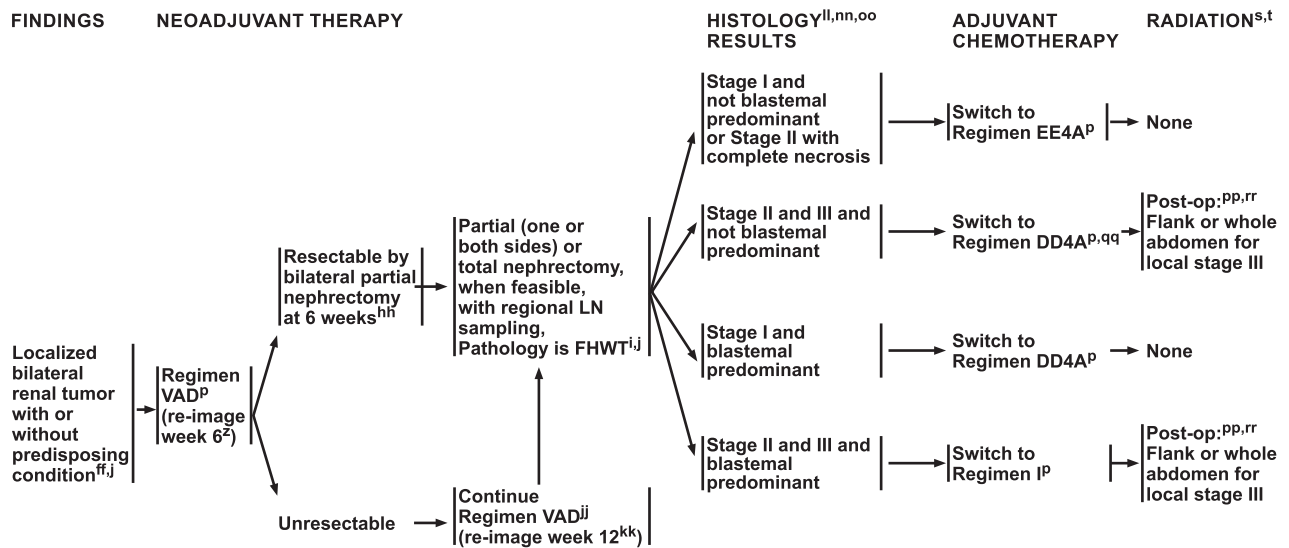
FINDINGS

NEOADJUVANT THERAPY

HISTOLOGY$^{ll,nn,oo}$ RESULTS

ADJUVANT CHEMOTHERAPY

RADIATION$^{s,t}$

Localized bilateral renal tumor with or without predisposing condition$^{ff,j}$

Regimen VAD$^{p}$ (re-image week 6$^{z}$)

Resectable by bilateral partial nephrectomy at 6 weeks$^{hh}$

Unresectable

Continue Regimen VAD$^{jj}$ (re-image week 12$^{kk}$)

Partial (one or both sides) or total nephrectomy, when feasible, with regional LN sampling, Pathology is FHWT$^{i,j}$

Stage I and not blastemal predominant or Stage II with complete necrosis

Switch to Regimen EE4A$^{p}$

None

Stage II and III and not blastemal predominant

Switch to Regimen DD4A$^{p,qq}$

Post-op:$^{pp,rr}$ Flank or whole abdomen for local stage III

Stage I and blastemal predominant

Switch to Regimen DD4A$^{p}$

None

Stage II and III and blastemal predominant

Switch to Regimen I$^{p}$

Post-op:$^{pp,rr}$ Flank or whole abdomen for local stage III